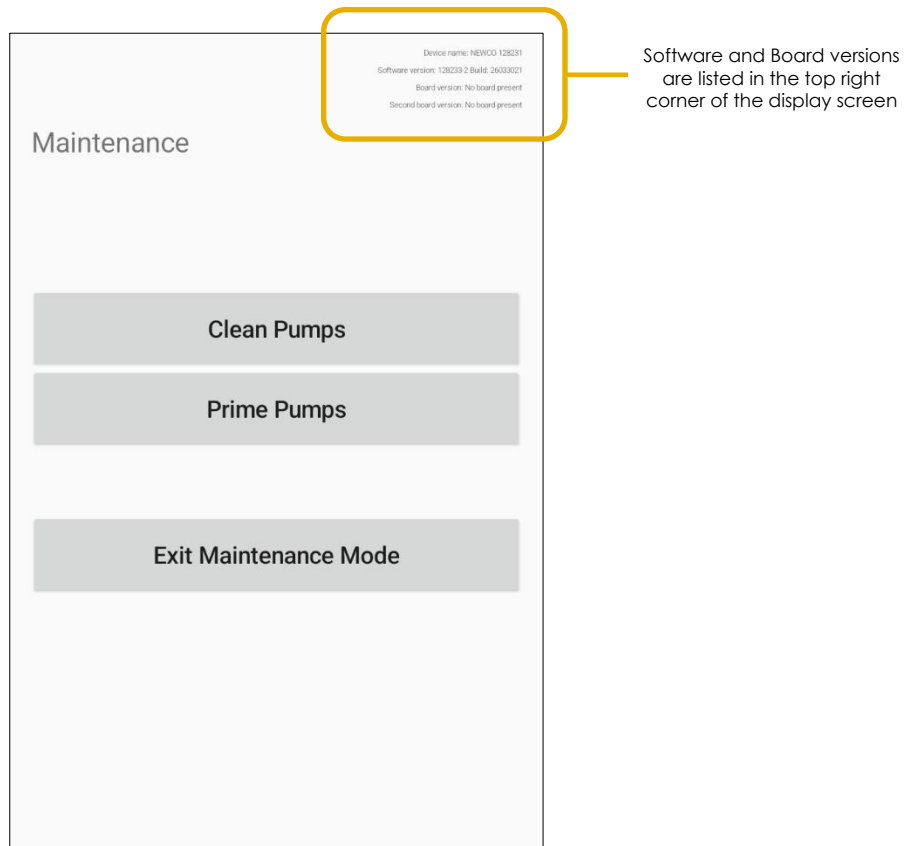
Device name: NEWCO 128231
Software version: 128233-2 Build: 26033021
Board version: No board present
Second board version: No board present

Software and Board versions are listed in the top right corner of the display screen

Maintenance

Clean Pumps

Prime Pumps

Exit Maintenance Mode